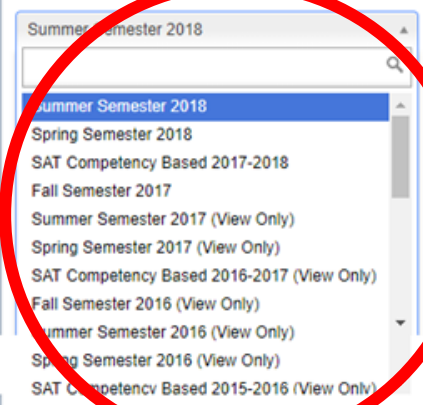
Summer Semester 2018

Summer Semester 2018
Spring Semester 2018
SAT Competency Based 2017-2018
Fall Semester 2017
Summer Semester 2017 (View Only)
Spring Semester 2017 (View Only)
SAT Competency Based 2016-2017 (View Only)
Fall Semester 2016 (View Only)
Summer Semester 2016 (View Only)
Spring Semester 2016 (View Only)
SAT Competency Based 2015-2016 (View Only)